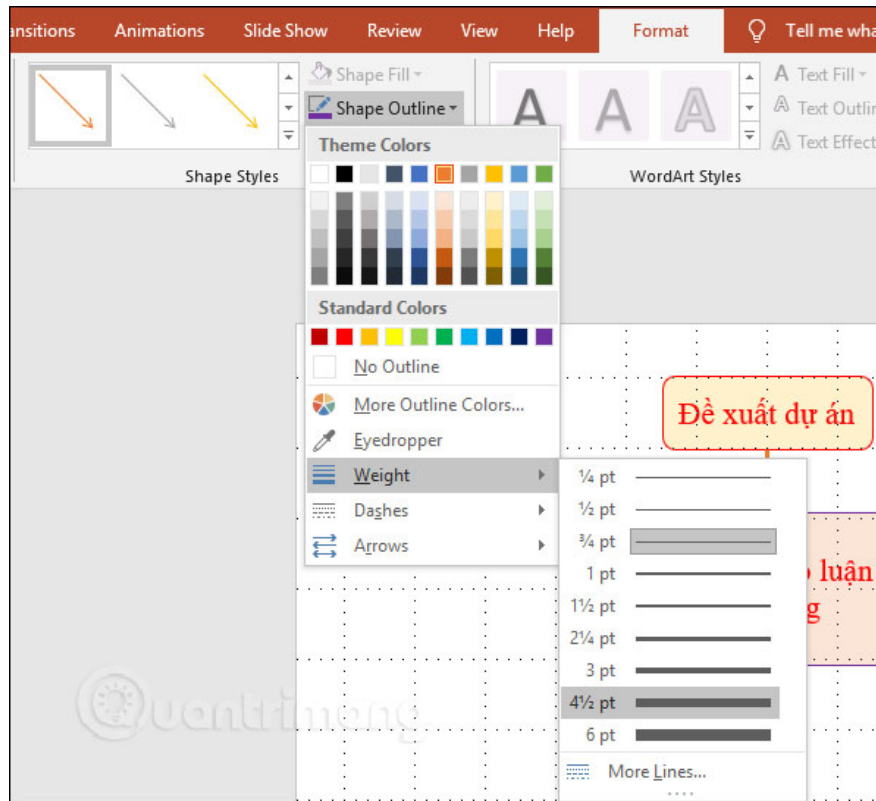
ansitions Animations Slide Show Review View Help Format Tell me wha

Shape Fill
Shape Outline
Text Fill
Text Outlin
Text Effect

Shape Styles
WordArt Styles

Theme Colors
Standard Colors
No Outline
More Outline Colors...
Eyedropper
Weight
Dashes
Arrows

¼ pt
½ pt
¾ pt
1 pt
1½ pt
2¼ pt
3 pt
4½ pt
6 pt
More Lines...

Đề xuất dự án

o luận
g

Quantrimang